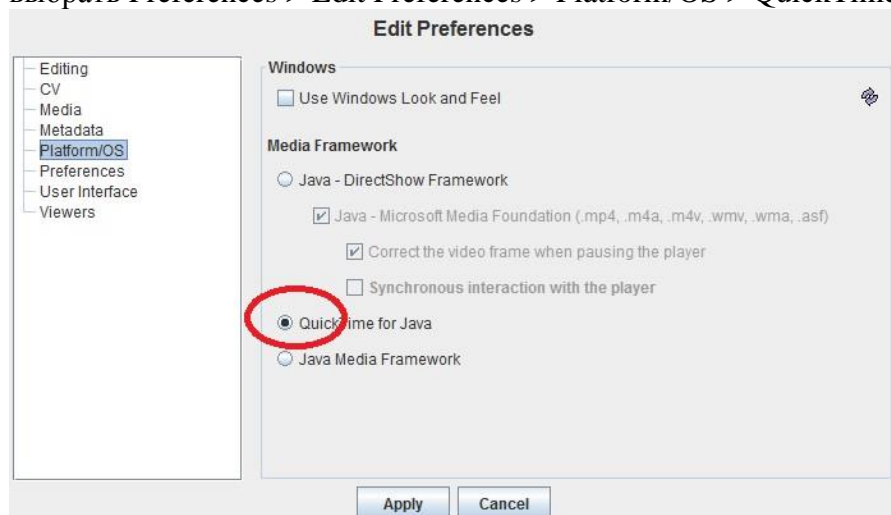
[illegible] Preferences > Edit Preferences > Platform/OS > Quick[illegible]

Edit Preferences

Editing
CV
Media
Metadata
Platform/OS
Preferences
User Interface
Viewers

Windows

Use Windows Look and Feel

Media Framework

Java - DirectShow Framework

Java - Microsoft Media Foundation (.mp4, .m4a, .m4v, .wmv, .wma, .asf)

Correct the video frame when pausing the player

Synchronous interaction with the player

QuickTime for Java

Java Media Framework

Apply Cancel